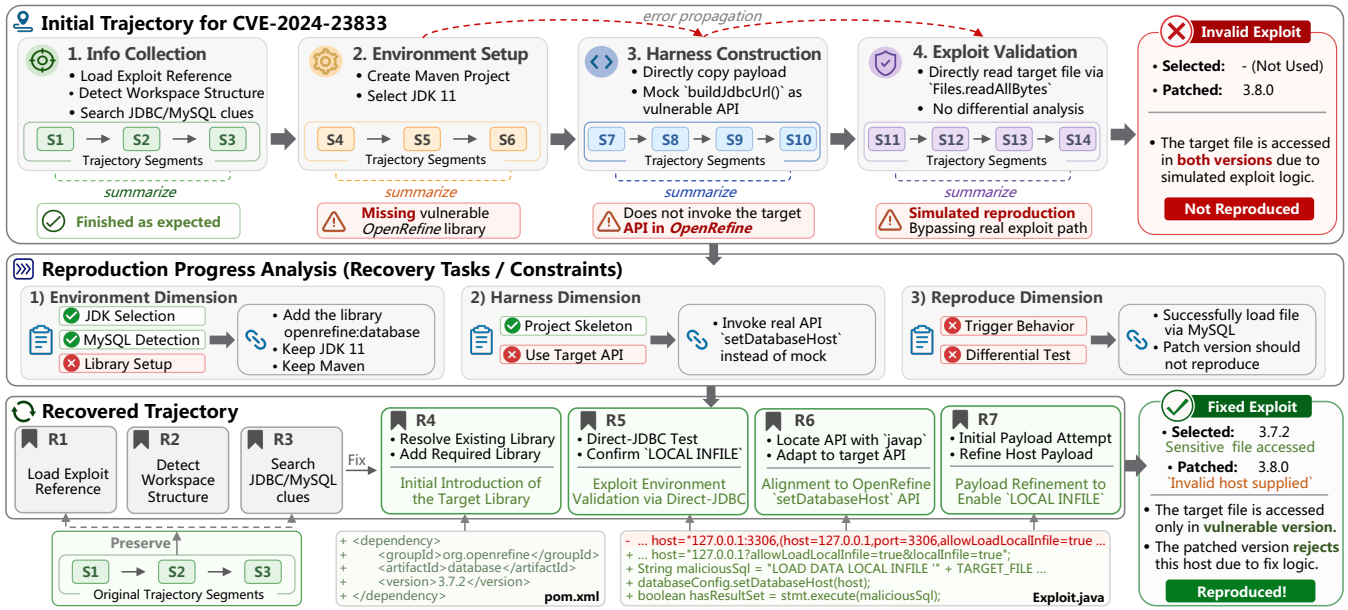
Initial Trajectory for CVE-2024-23833

error propagation

1. Info Collection
• Load Exploit Reference
• Detect Workspace Structure
• Search JDBC/MySQL clues
S1 → S2 → S3
Trajectory Segments
summarize
Finished as expected

2. Environment Setup
• Create Maven Project
• Select JDK 11
S4 → S5 → S6
Trajectory Segments
summarize
Missing vulnerable OpenRefine library

3. Harness Construction
• Directly copy payload
• Mock `buildJdbcUrl()` as vulnerable API
S7 → S8 → S9 → S10
Trajectory Segments
summarize
Does not invoke the target API in OpenRefine

4. Exploit Validation
• Directly read target file via `Files.readAllBytes`
• No differential analysis
S11 → S12 → S13 → S14
Trajectory Segments
summarize
Simulated reproduction
Bypassing real exploit path

Invalid Exploit
• Selected: - (Not Used)
• Patched: 3.8.0
• The target file is accessed in both versions due to simulated exploit logic.
Not Reproduced

Reproduction Progress Analysis (Recovery Tasks / Constraints)

1) Environment Dimension
JDK Selection
MySQL Detection
Library Setup
• Add the library openrefine:database
• Keep JDK 11
• Keep Maven

2) Harness Dimension
Project Skeleton
Use Target API
• Invoke real API `setDatabaseHost` instead of mock

3) Reproduce Dimension
Trigger Behavior
Differential Test
• Successfully load file via MySQL
• Patch version should not reproduce

Recovered Trajectory
R1
Load Exploit Reference
R2
Detect Workspace Structure
R3
Search JDBC/MySQL clues
Fix
R4
• Resolve Existing Library
• Add Required Library
Initial Introduction of the Target Library
R5
• Direct-JDBC Test
• Confirm `LOCAL INFILE`
Exploit Environment Validation via Direct-JDBC
R6
• Locate API with `javap`
• Adapt to target API
Alignment to OpenRefine `setDatabaseHost` API
R7
• Initial Payload Attempt
• Refine Host Payload
Payload Refinement to Enable `LOCAL INFILE`

Fixed Exploit
• Selected: 3.7.2
Sensitive file accessed
• Patched: 3.8.0
"Invalid host supplied"
• The target file is accessed only in vulnerable version.
• The patched version rejects this host due to fix logic.
Reproduced!

Preserve
S1 → S2 → S3
Original Trajectory Segments

+ <dependency>
+ <groupId>org.openrefine</groupId>
+ <artifactId>database</artifactId>
+ <version>3.7.2</version>
+ </dependency>
pom.xml

- ... host="127.0.0.1:3306,(host=127.0.0.1,port=3306,allowLocalInfile=true ...
+ ... host="127.0.0.1?allowLoadLocalInfile=true&localInfile=true";
+ String maliciousSql = "LOAD DATA LOCAL INFILE '" + TARGET_FILE ...
+ databaseConfig.setDatabaseHost(host);
+ boolean hasResultSet = stmt.execute(maliciousSql);
Exploit.java